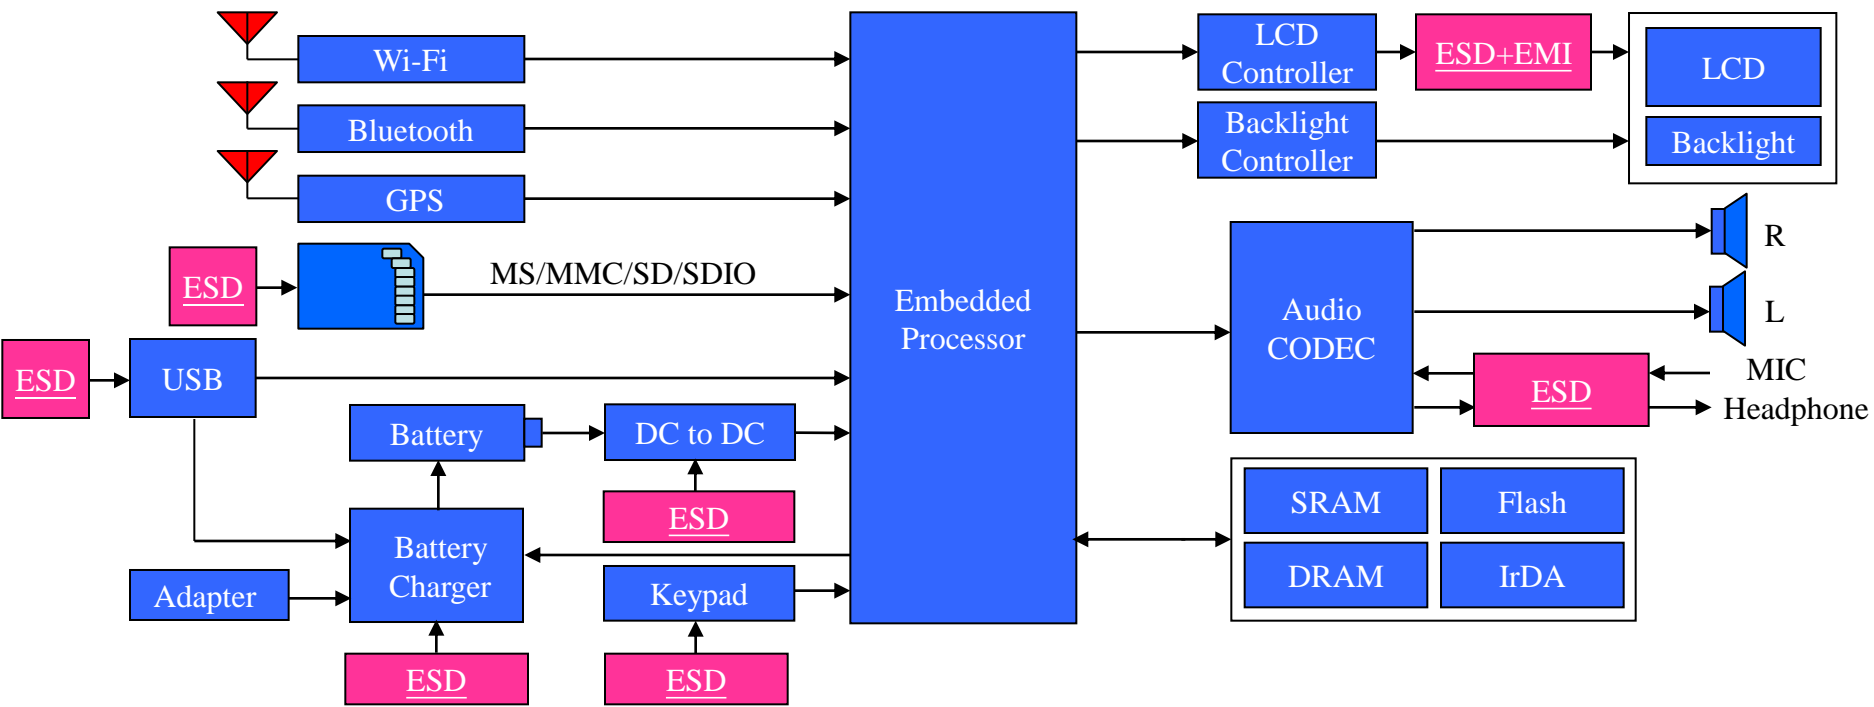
Wi-Fi

Bluetooth

GPS

ESD

MS/MMC/SD/SDIO

ESD

USB

Battery

DC to DC

ESD

Battery Charger

Adapter

Keypad

ESD

ESD

Embedded Processor

LCD Controller

ESD+EMI

LCD

Backlight Controller

Backlight

Audio CODEC

R

L

MIC

ESD

Headphone

SRAM

Flash

DRAM

IrDA